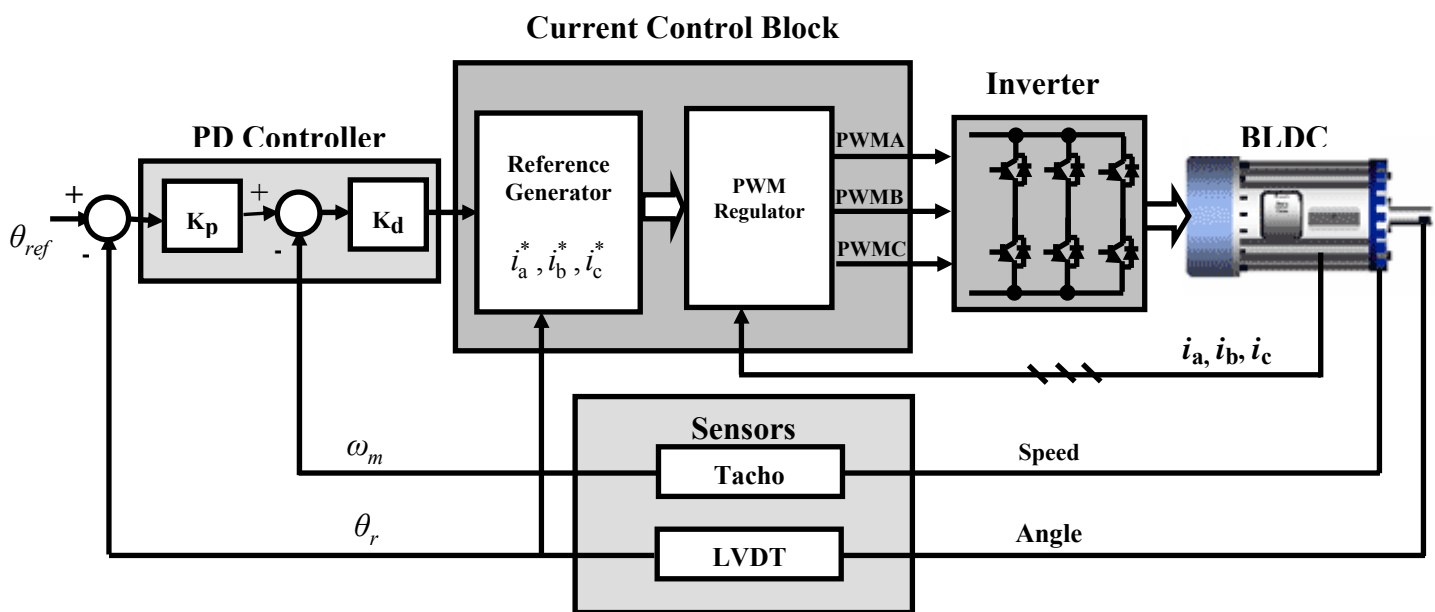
Current Control Block

PD Controller

Inverter

BLDC

$\theta_{ref}$

+

-

$K_p$

+

-

$K_d$

Reference Generator

$i_a^*, i_b^*, i_c^*$

PWM Regulator

PWMA

PWMB

PWMC

$i_a, i_b, i_c$

Sensors

$\omega_m$

Tacho

Speed

$\theta_r$

LVDT

Angle